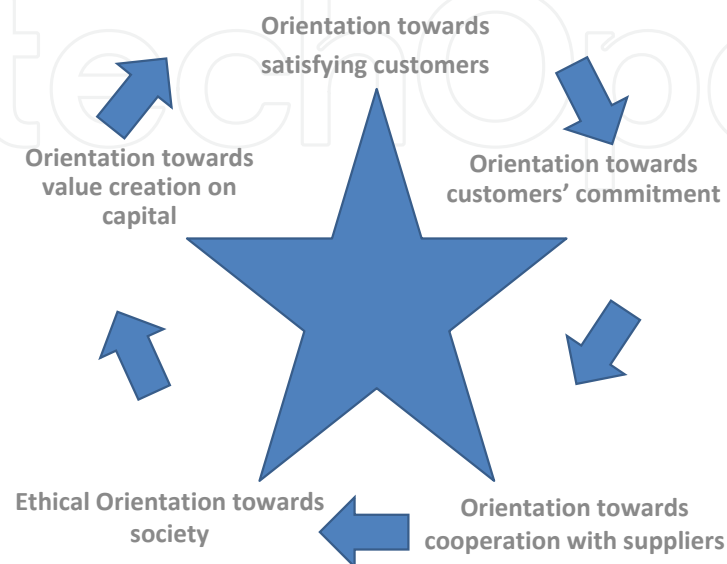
techOpen

Orientation towards satisfying customers

Orientation towards customers' commitment

Orientation towards cooperation with suppliers

Ethical Orientation towards society

Orientation towards value creation on capital